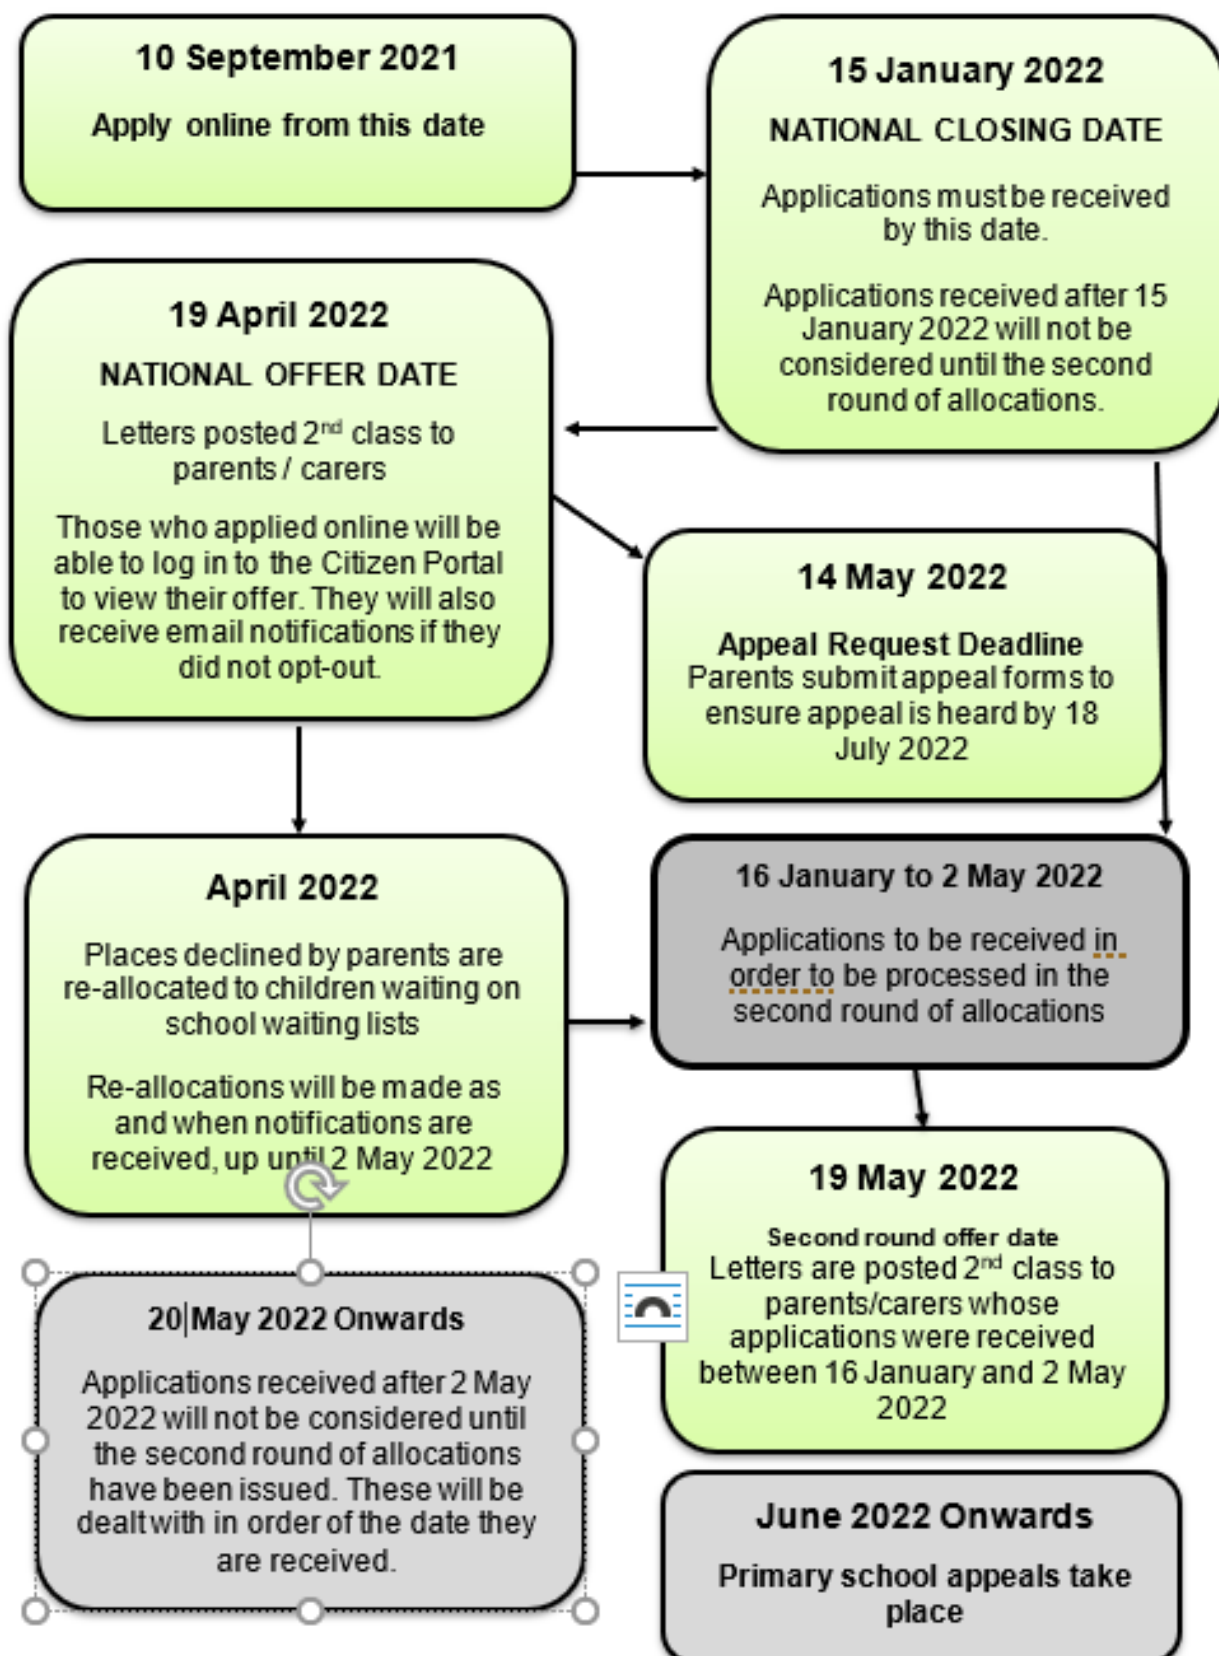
10 September 2021

Apply online from this date

15 January 2022

NATIONAL CLOSING DATE

Applications must be received by this date.

Applications received after 15 January 2022 will not be considered until the second round of allocations.

19 April 2022

NATIONAL OFFER DATE

Letters posted 2$^{nd}$ class to parents / carers

Those who applied online will be able to log in to the Citizen Portal to view their offer. They will also receive email notifications if they did not opt-out.

14 May 2022

Appeal Request Deadline
Parents submit appeal forms to ensure appeal is heard by 18 July 2022

April 2022

Places declined by parents are re-allocated to children waiting on school waiting lists

Re-allocations will be made as and when notifications are received, up until 2 May 2022

16 January to 2 May 2022

Applications to be received in order to be processed in the second round of allocations

19 May 2022

Second round offer date
Letters are posted 2$^{nd}$ class to parents/carers whose applications were received between 16 January and 2 May 2022

20 May 2022 Onwards

Applications received after 2 May 2022 will not be considered until the second round of allocations have been issued. These will be dealt with in order of the date they are received.

June 2022 Onwards

Primary school appeals take place